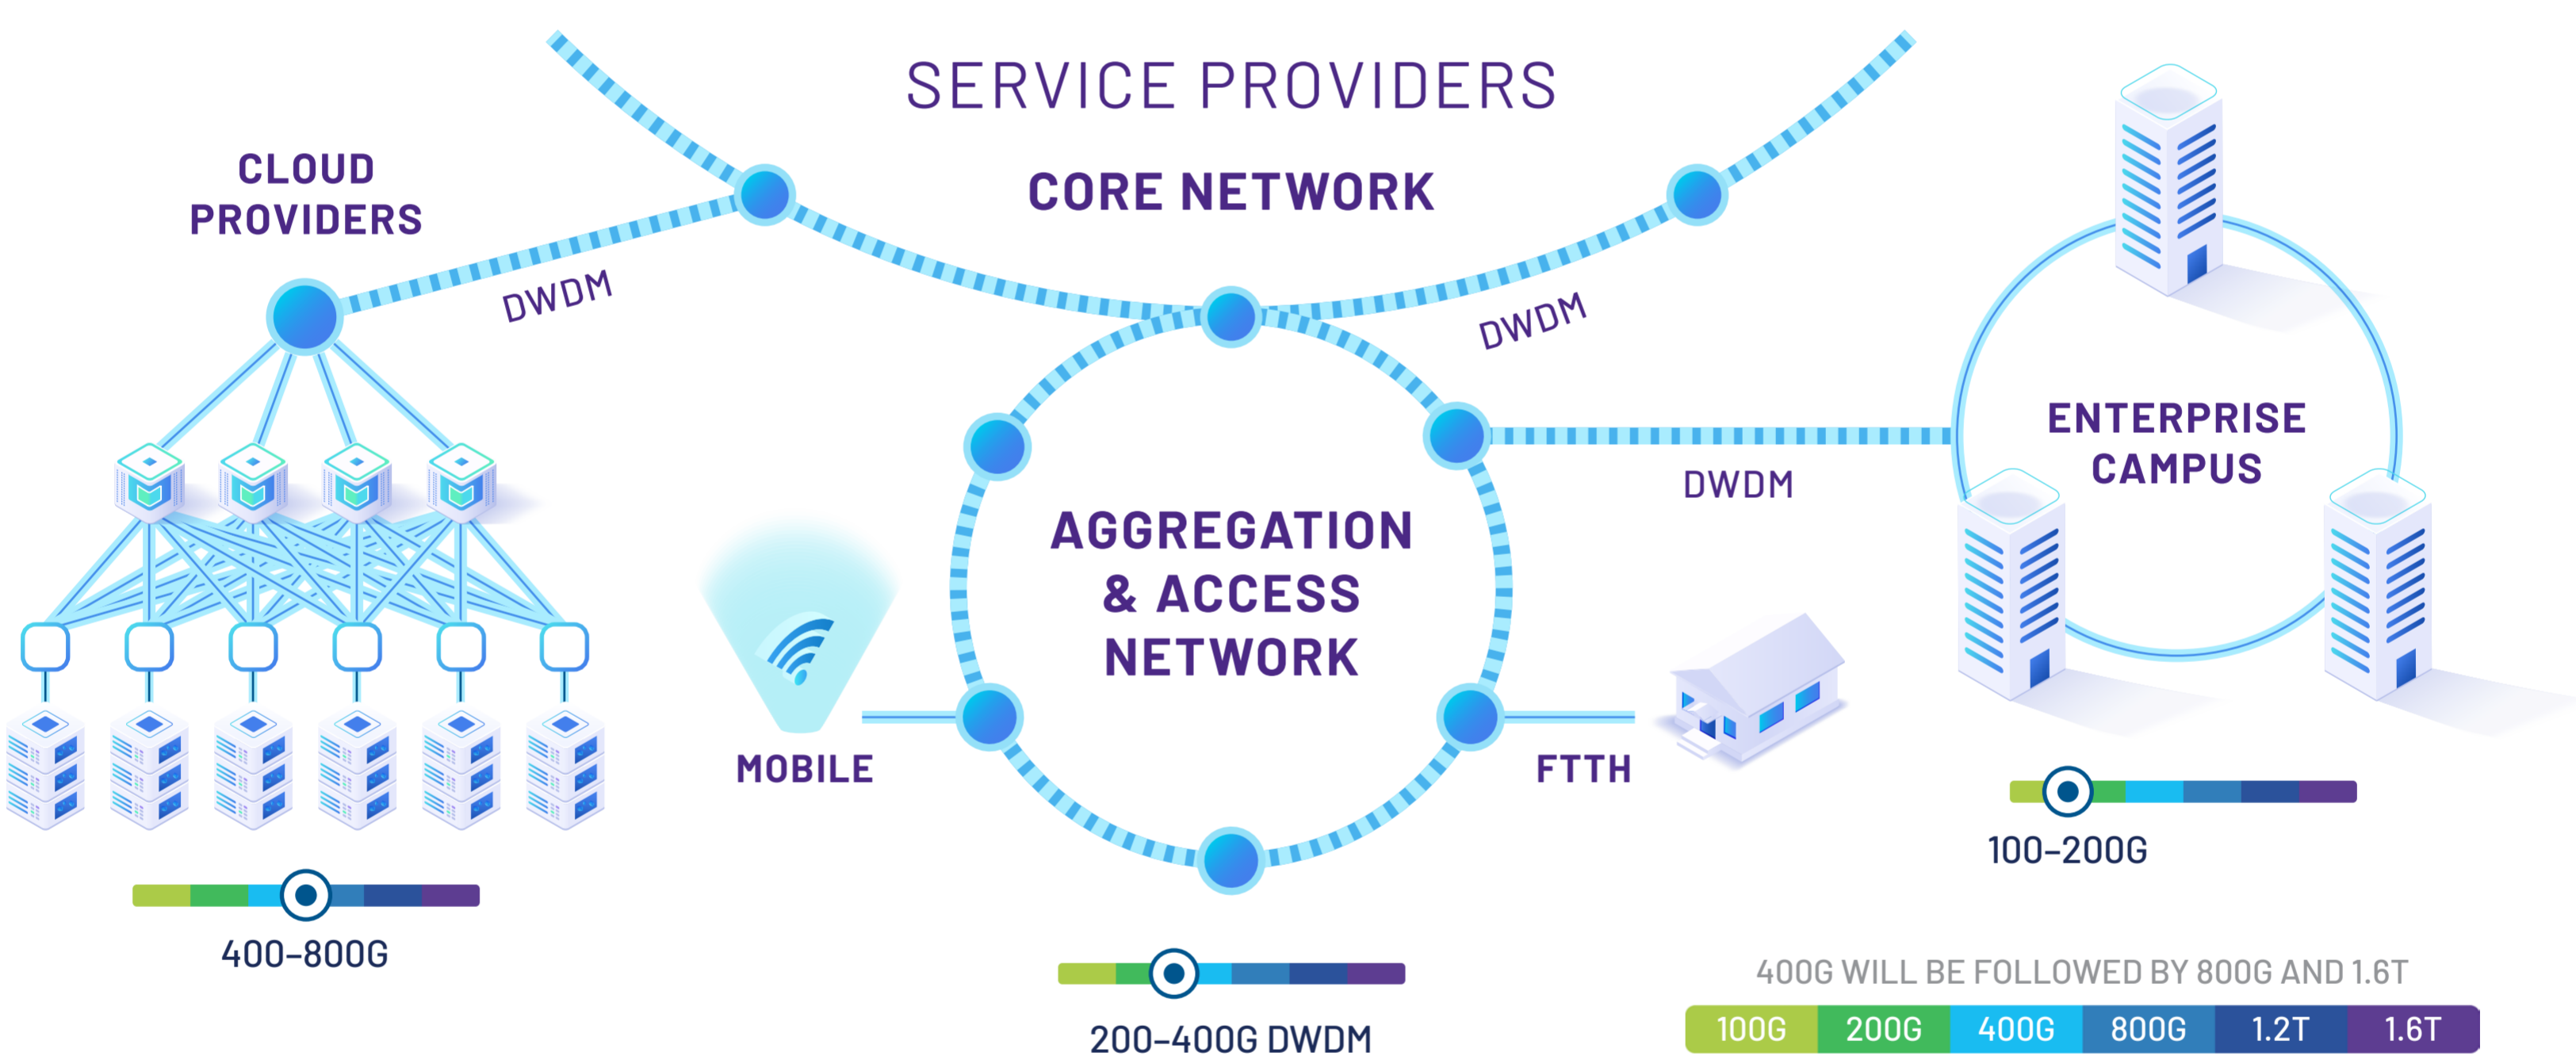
SERVICE PROVIDERS

CORE NETWORK

CLOUD PROVIDERS

DWDM

DWDM

ENTERPRISE CAMPUS

DWDM

AGGREGATION & ACCESS NETWORK

MOBILE

FTTH

100–200G

400–800G

200–400G DWDM

400G WILL BE FOLLOWED BY 800G AND 1.6T

| 100G | 200G | 400G | 800G | 1.2T | 1.6T |
|---|---|---|---|---|---|